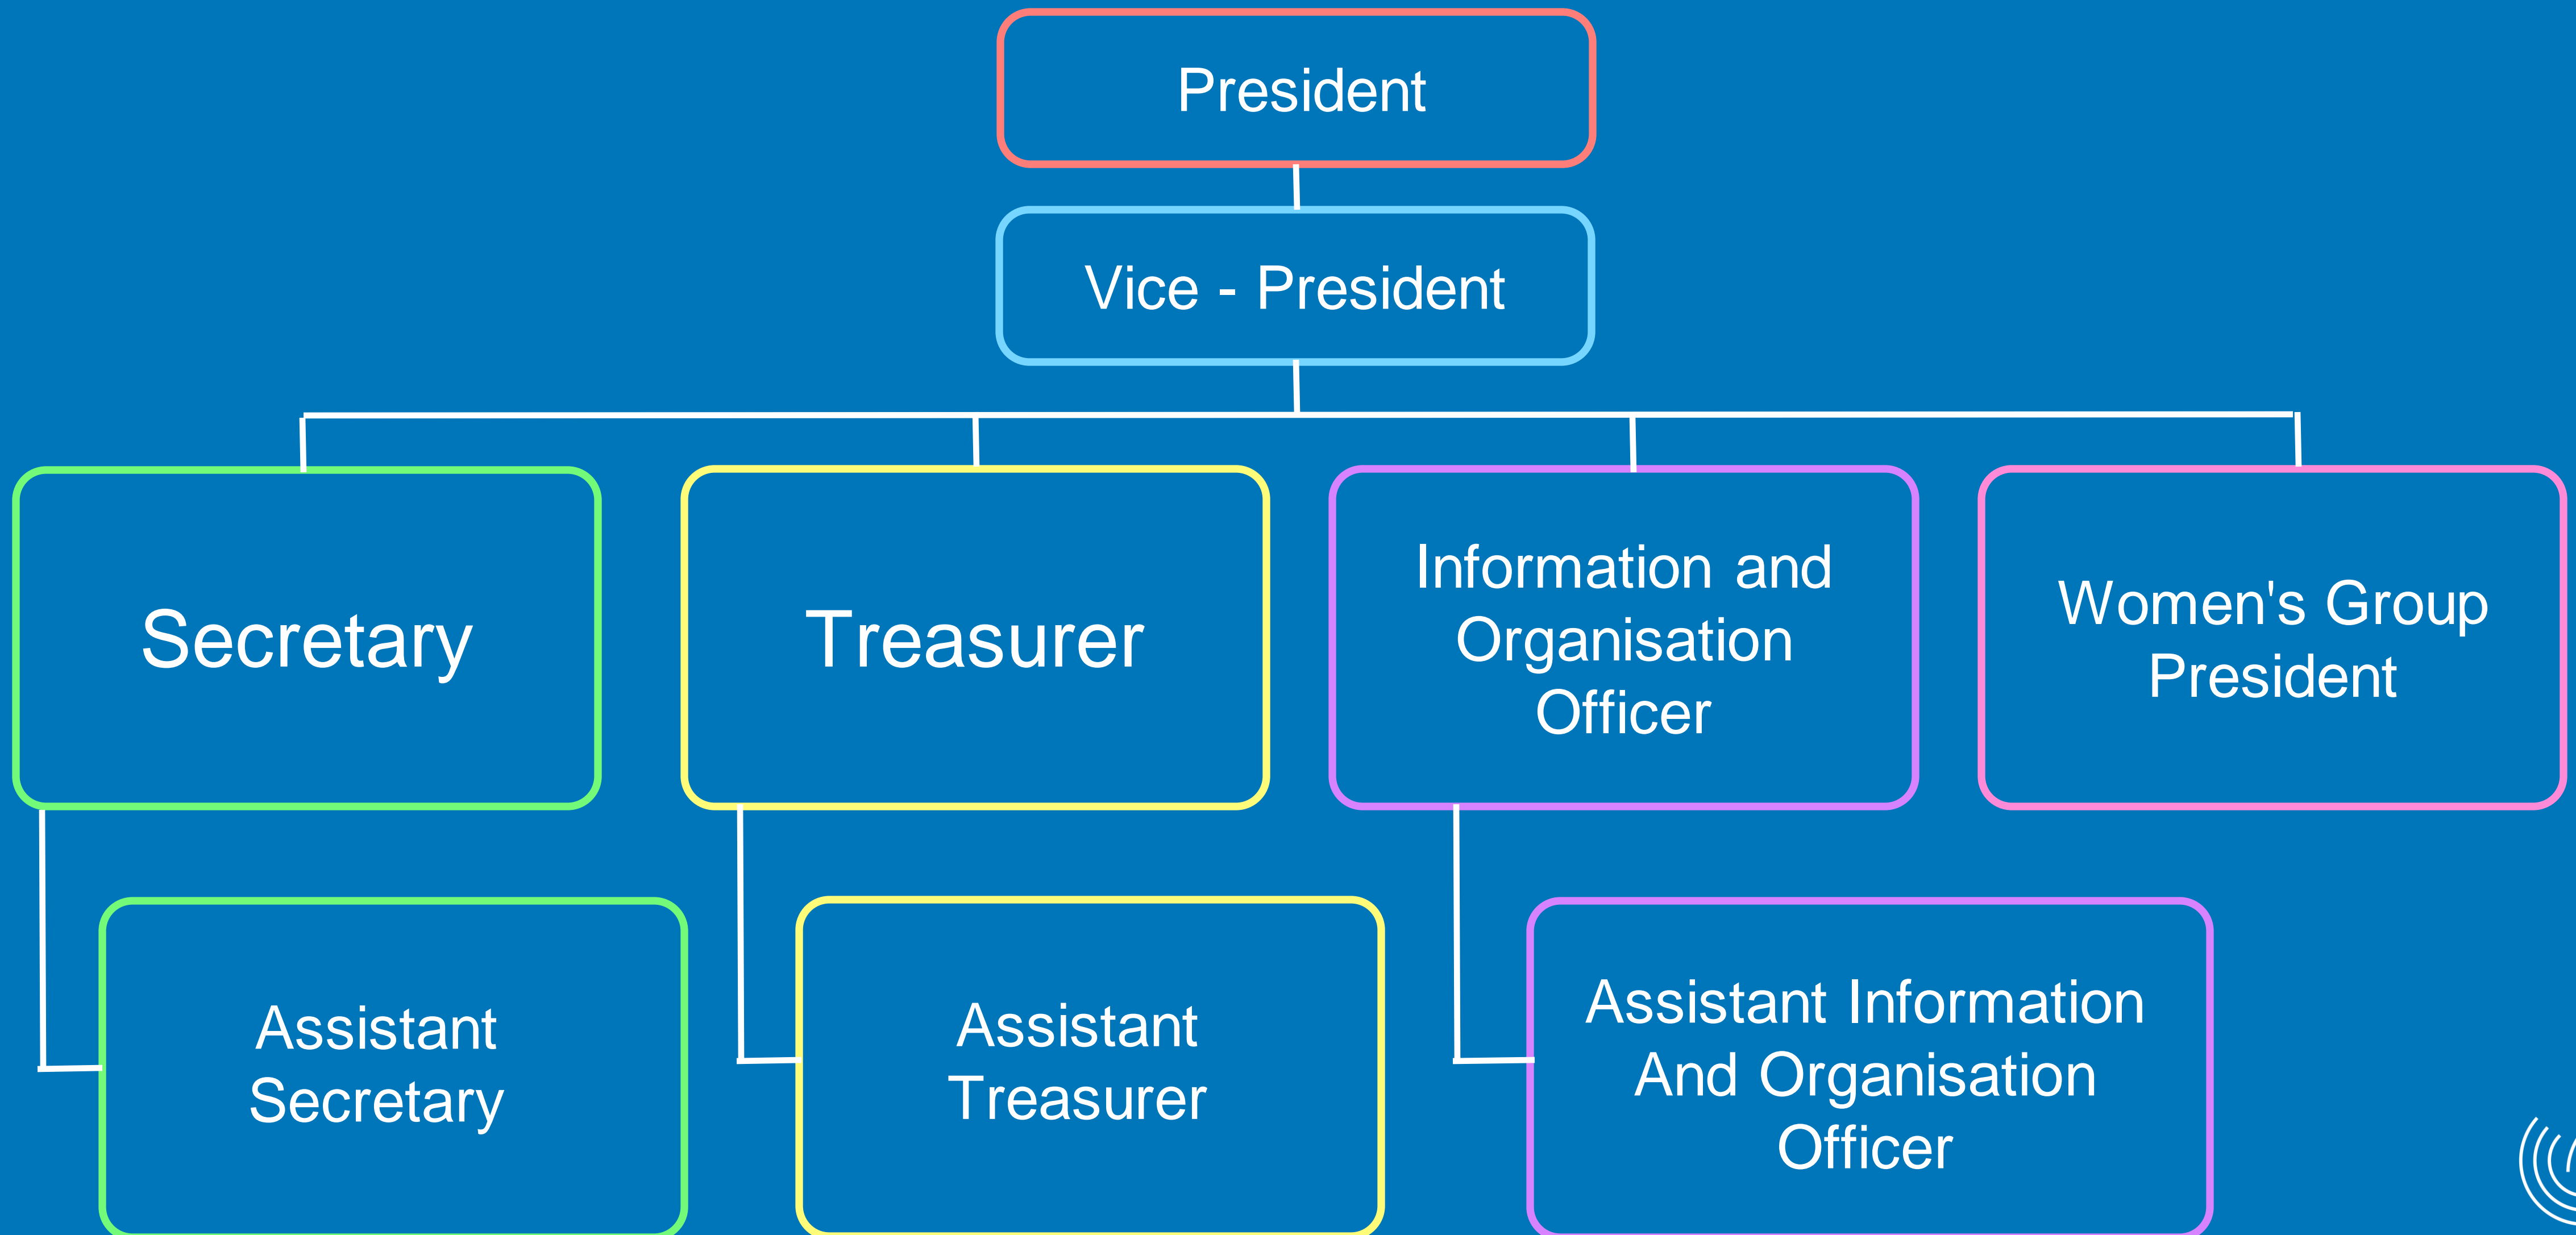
President

Vice - President

Secretary

Treasurer

Information and Organisation Officer

Women's Group President

Assistant Secretary

Assistant Treasurer

Assistant Information And Organisation Officer